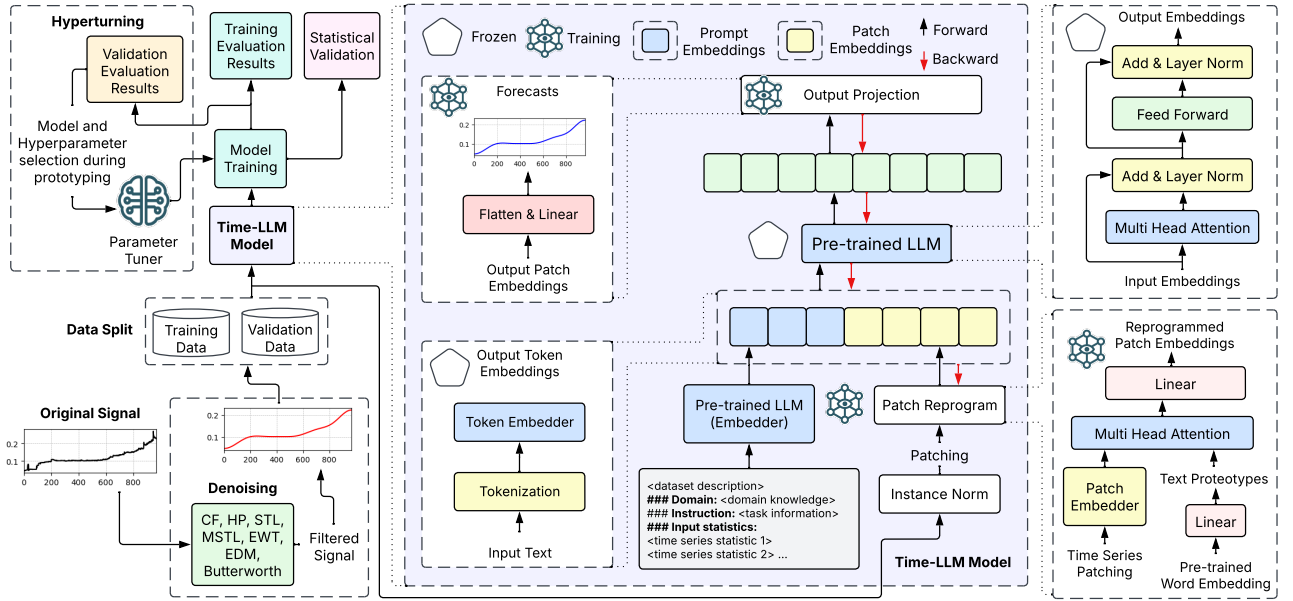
Hyperturning

Validation Evaluation Results

Training Evaluation Results

Statistical Validation

Model and Hyperparameter selection during prototyping

Model Training

Parameter Tuner

Time-LLM Model

Data Split

Training Data

Validation Data

Original Signal

0.2
0.1
0 200 400 600 800

0.2
0.1
0 200 400 600 800

Denoising

CF, HP, STL, MSTL, EWT, EDM, Butterworth

Filtered Signal

Frozen Training Prompt Embeddings Patch Embeddings Forward Backward

Forecasts

0.2
0.1
0 200 400 600 800

Flatten & Linear

Output Patch Embeddings

Output Projection

Pre-trained LLM

Output Token Embeddings

Token Embedder

Tokenization

Input Text

Pre-trained LLM (Embedder)

Patch Reprogram

Patching

Instance Norm

<dataset description>
### Domain: <domain knowledge>
### Instruction: <task information>
### Input statistics:
<time series statistic 1>
<time series statistic 2> ...

Time-LLM Model

Output Embeddings

Add & Layer Norm

Feed Forward

Add & Layer Norm

Multi Head Attention

Input Embeddings

Reprogrammed Patch Embeddings

Linear

Multi Head Attention

Patch Embedder

Text Proteotypes

Linear

Time Series Patching

Pre-trained Word Embedding